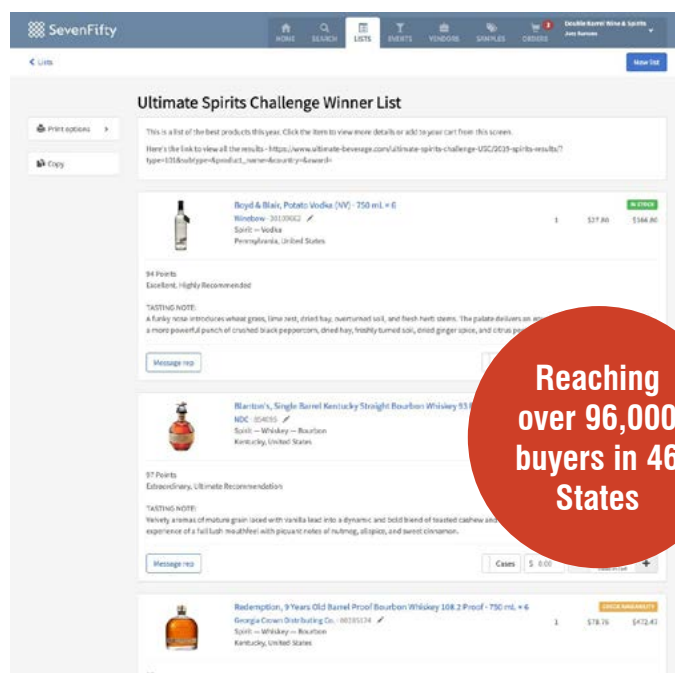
SevenFifty

HOME SEARCH LISTS EVENTS VENDORS SAMPLES ORDERS

Double Barrel Wine & Spirits
Joey Romano

< Lists

New list

Print options >

Copy

Ultimate Spirits Challenge Winner List

This is a list of the best products this year. Click the item to view more details or add to your cart from this screen.

Here's the link to view all the results - https://www.ultimate-beverage.com/ultimate-spirits-challenge-USC/2019-spirits-results/?type=1318subtype=&product_name=&country=&award=

Boyd & Blair, Potato Vodka (NV) - 750 mL × 6
Winebow - 30100062
Spirit — Vodka
Pennsylvania, United States

1 $27.80 $166.80

IN STOCK

94 Points
Excellent, Highly Recommended

TASTING NOTE:
A funky nose introduces wheat grass, lime zest, dried hay, overturned soil, and fresh herb stems. The palate delivers an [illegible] a more powerful punch of crushed black peppercorn, dried hay, freshly turned soil, dried ginger spice, and citrus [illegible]

Message rep

Blanton's, Single Barrel Kentucky Straight Bourbon Whiskey 93 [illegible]
NDC - 854035
Spirit — Whiskey — Bourbon
Kentucky, United States

97 Points
Extraordinary, Ultimate Recommendation

TASTING NOTE:
Velvety aromas of mature grain laced with vanilla lead into a dynamic and bold blend of toasted cashew and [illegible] experience of a full lush mouthfeel with piquant notes of nutmeg, allspice, and sweet cinnamon.

Message rep

Cases $ 0.00 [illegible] +

Redemption, 9 Years Old Barrel Proof Bourbon Whiskey 108.2 Proof - 750 mL × 6
Georgia Crown Distributing Co. - 00185124
Spirit — Whiskey — Bourbon
Kentucky, United States

1 $78.76 $472.43

CHECK AVAILABILITY

Reaching over 96,000 buyers in 46 States